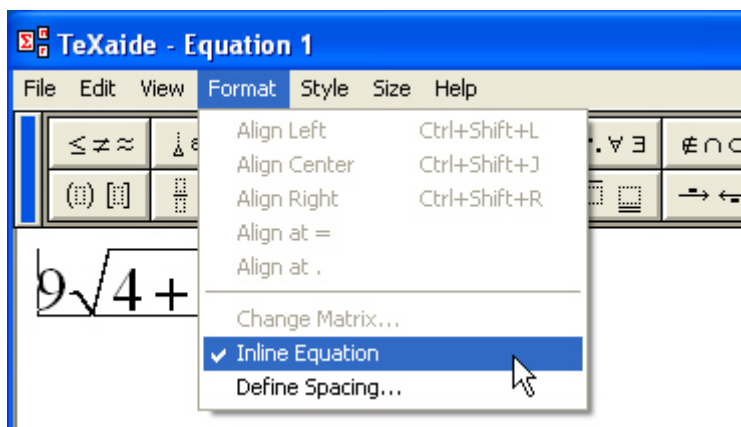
TeXaide - Equation 1

File Edit View Format Style Size Help

Align Left Ctrl+Shift+L
Align Center Ctrl+Shift+J
Align Right Ctrl+Shift+R
Align at =
Align at .
Change Matrix...
✔ Inline Equation
Define Spacing...

$\leq \neq \approx$
$\notin \cap \subset$
$\forall \exists$

$9\sqrt{4+$